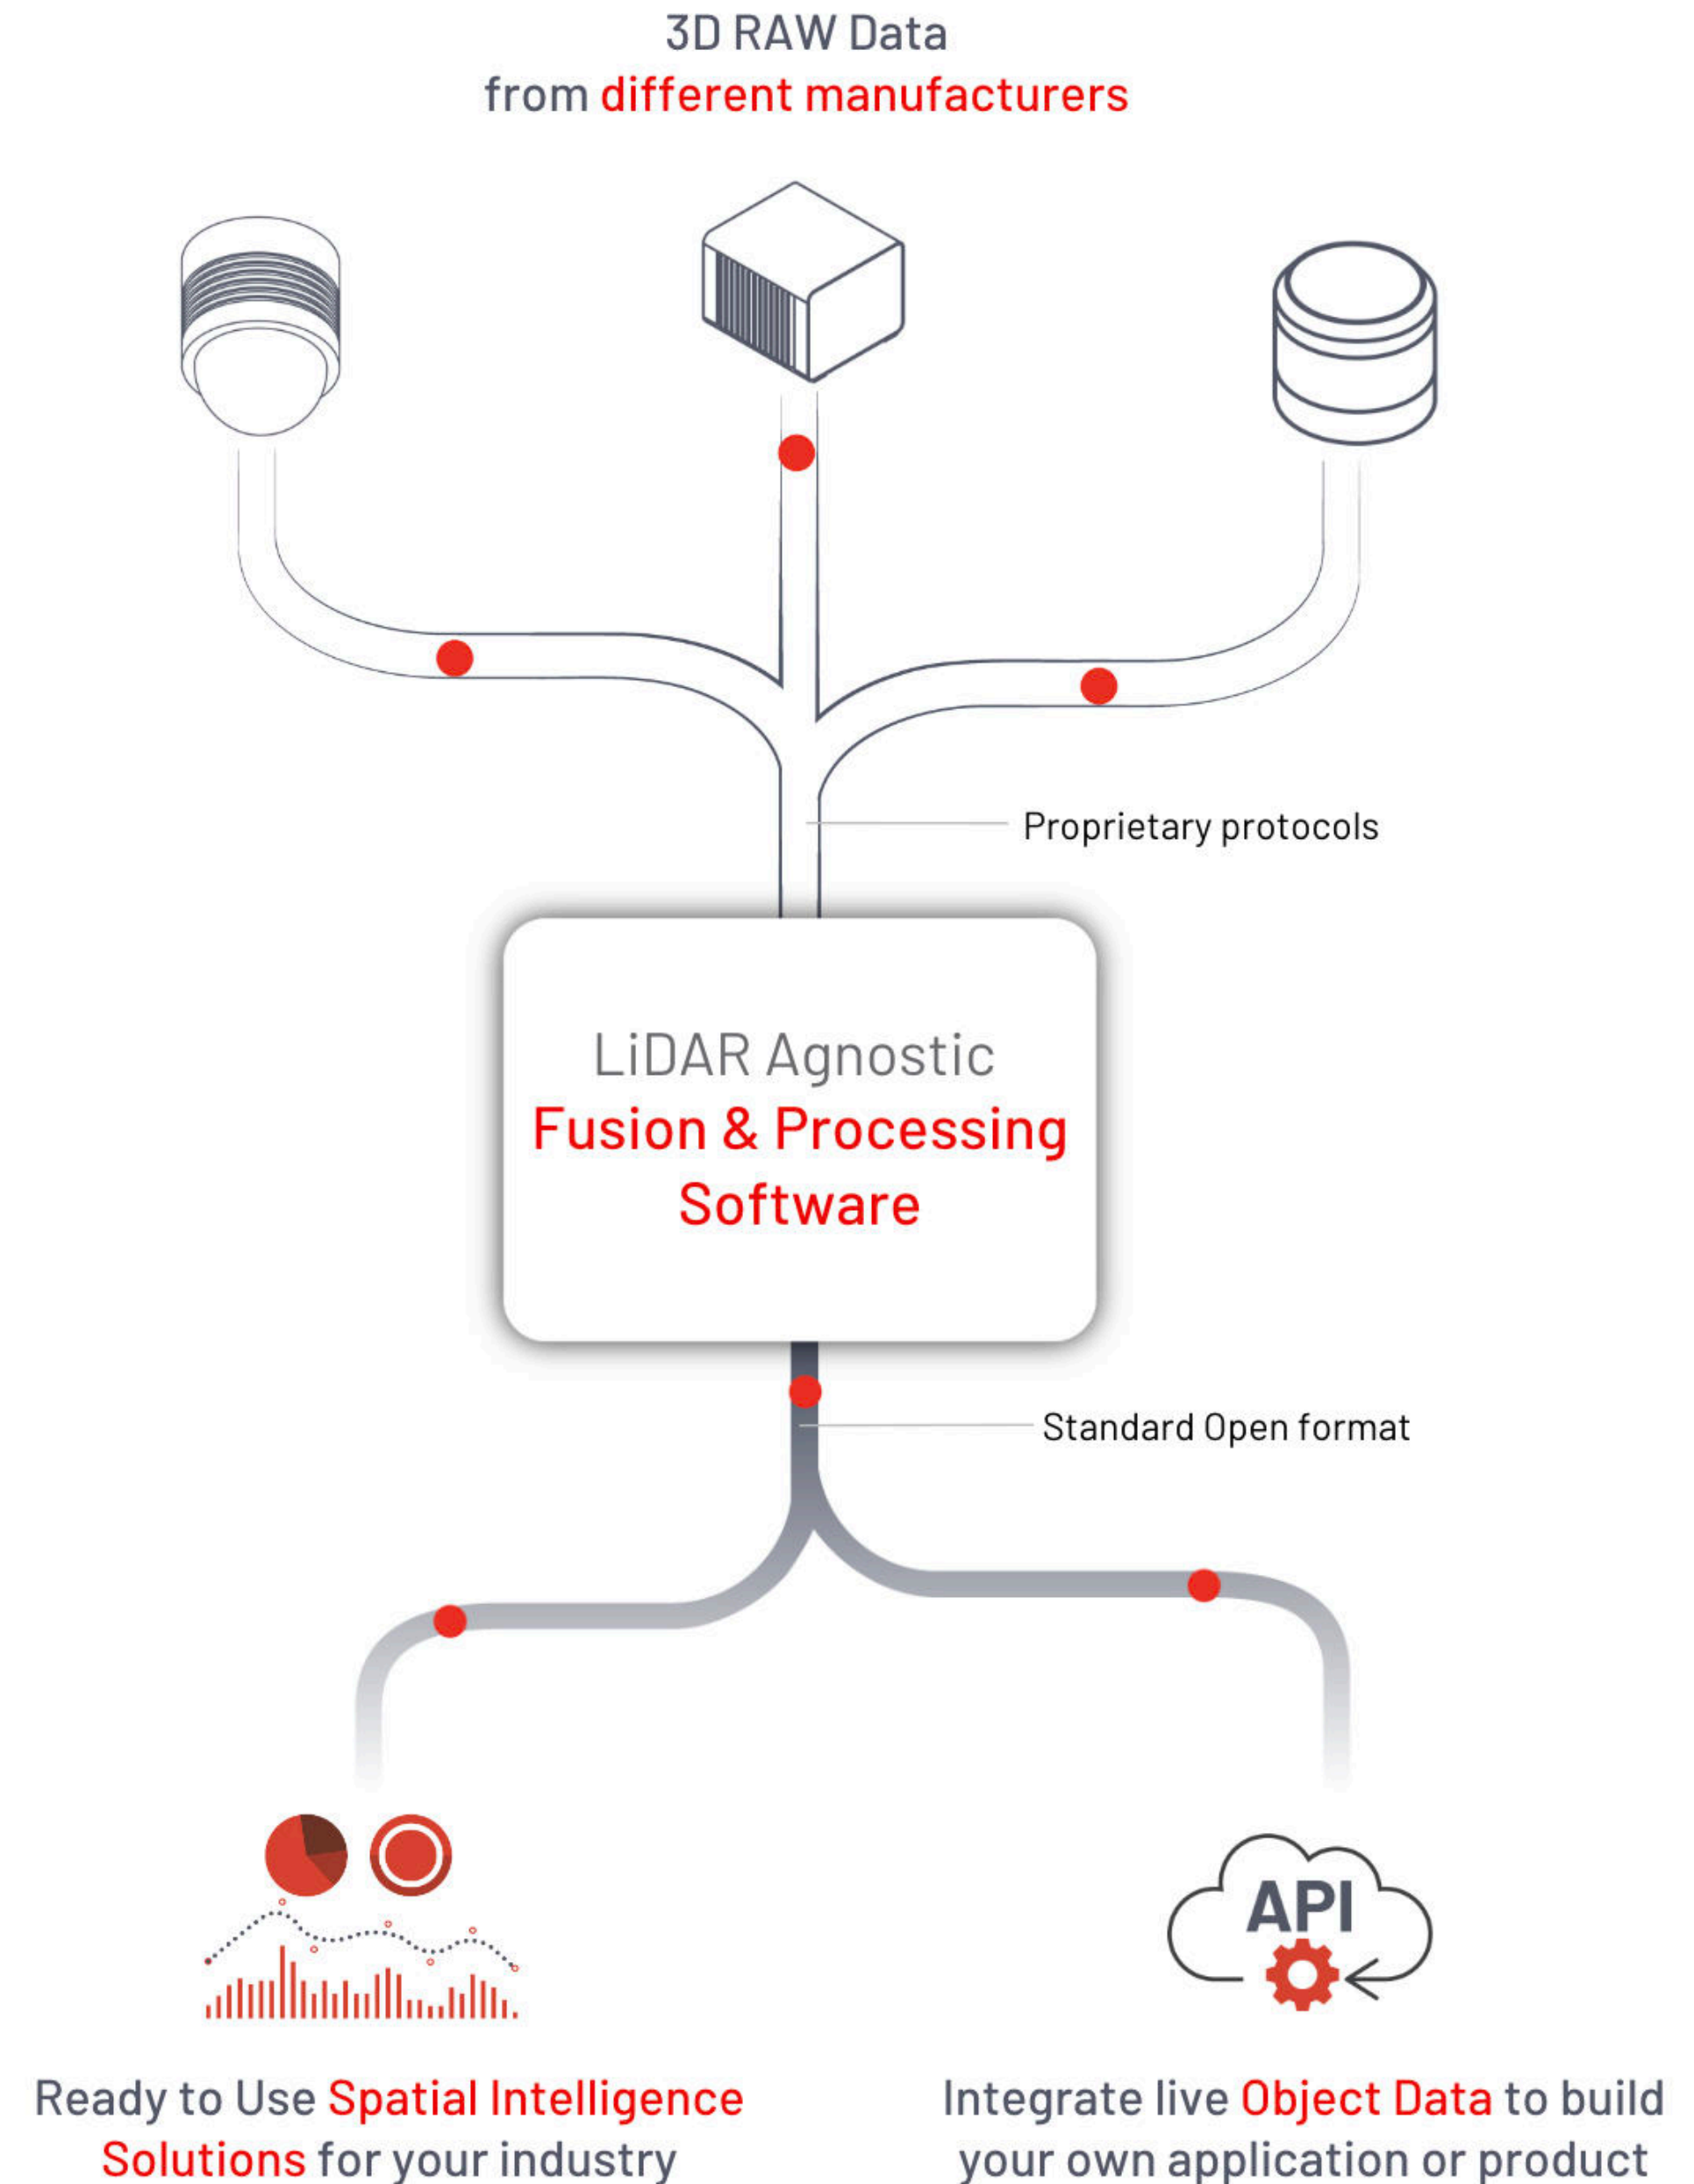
3D RAW Data
from different manufacturers

Proprietary protocols

LiDAR Agnostic
Fusion & Processing Software

Standard Open format

API

Ready to Use Spatial Intelligence Solutions for your industry

Integrate live Object Data to build your own application or product